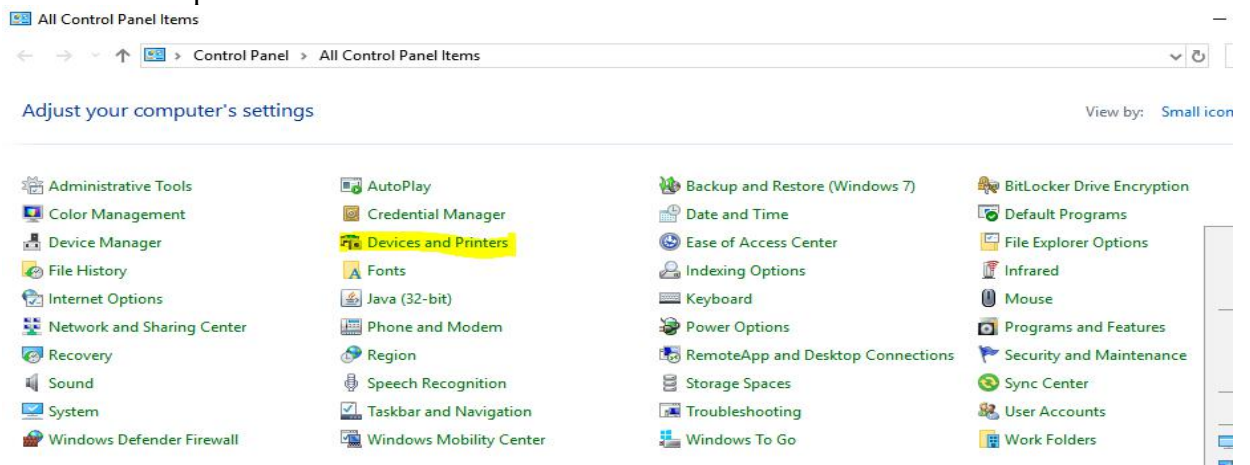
All Control Panel Items

Control Panel › All Control Panel Items

Adjust your computer's settings

View by: Small icon

Administrative Tools
Color Management
Device Manager
File History
Internet Options
Network and Sharing Center
Recovery
Sound
System
Windows Defender Firewall

AutoPlay
Credential Manager
Devices and Printers
Fonts
Java (32-bit)
Phone and Modem
Region
Speech Recognition
Taskbar and Navigation
Windows Mobility Center

Backup and Restore (Windows 7)
Date and Time
Ease of Access Center
Indexing Options
Keyboard
Power Options
RemoteApp and Desktop Connections
Storage Spaces
Troubleshooting
Windows To Go

BitLocker Drive Encryption
Default Programs
File Explorer Options
Infrared
Mouse
Programs and Features
Security and Maintenance
Sync Center
User Accounts
Work Folders